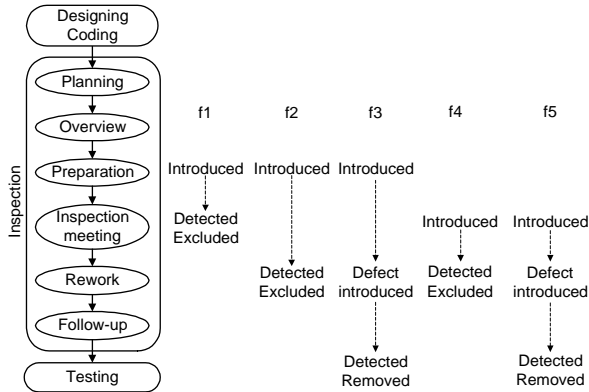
Designing Coding

Inspection

Planning

Overview

Preparation

Inspection meeting

Rework

Follow-up

Testing

f1

f2

f3

f4

f5

Introduced

Detected Excluded

Introduced

Detected Excluded

Introduced

Defect introduced

Detected Removed

Introduced

Detected Excluded

Introduced

Defect introduced

Detected Removed